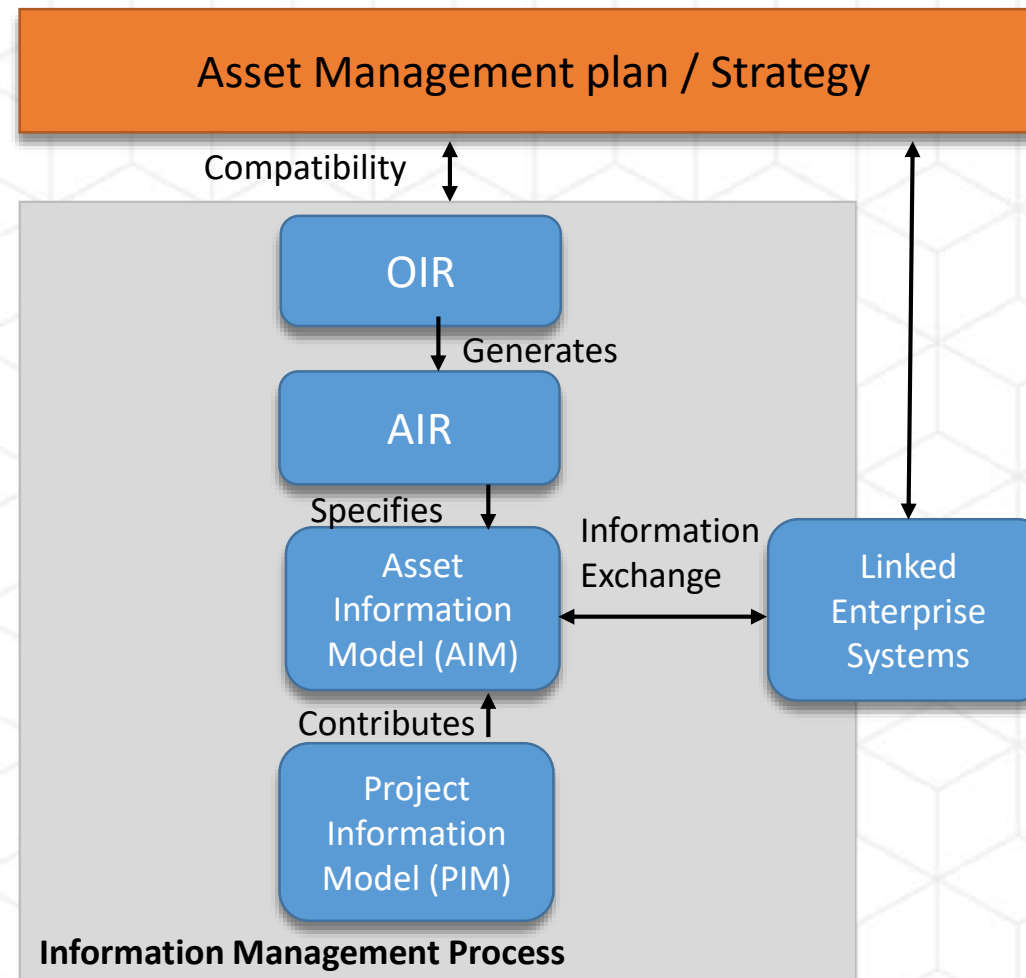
Asset Management plan / Strategy

Compatibility

OIR

Generates

AIR

Specifies

Asset Information Model (AIM)

Information Exchange

Linked Enterprise Systems

Contributes

Project Information Model (PIM)

**Information Management Process**